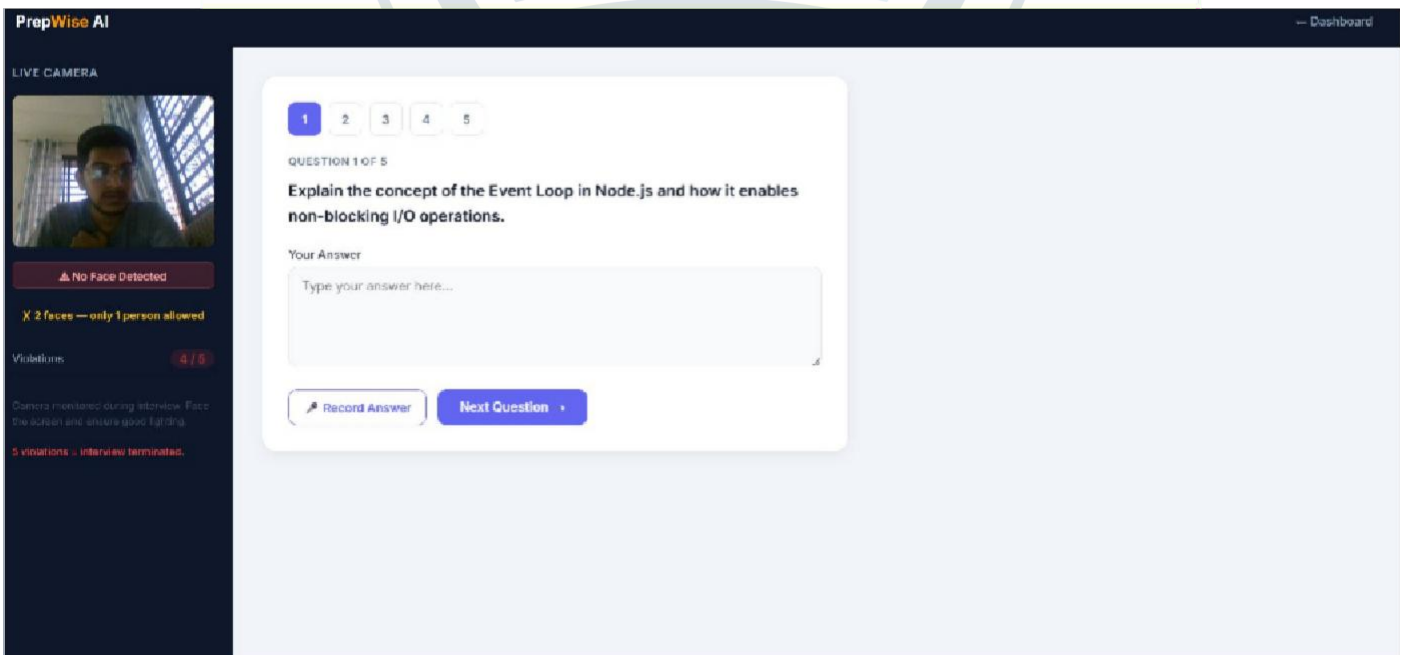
PrepWise AI

← Dashboard

LIVE CAMERA

⚠ No Face Detected

✗ 2 faces — only 1 person allowed

Violations 4 / 5

Camera monitored during interview. Face the screen and ensure good lighting.

5 violations = interview terminated.

1 2 3 4 5

QUESTION 1 OF 5

Explain the concept of the Event Loop in Node.js and how it enables non-blocking I/O operations.

Your Answer

Type your answer here...

Record Answer

Next Question ›